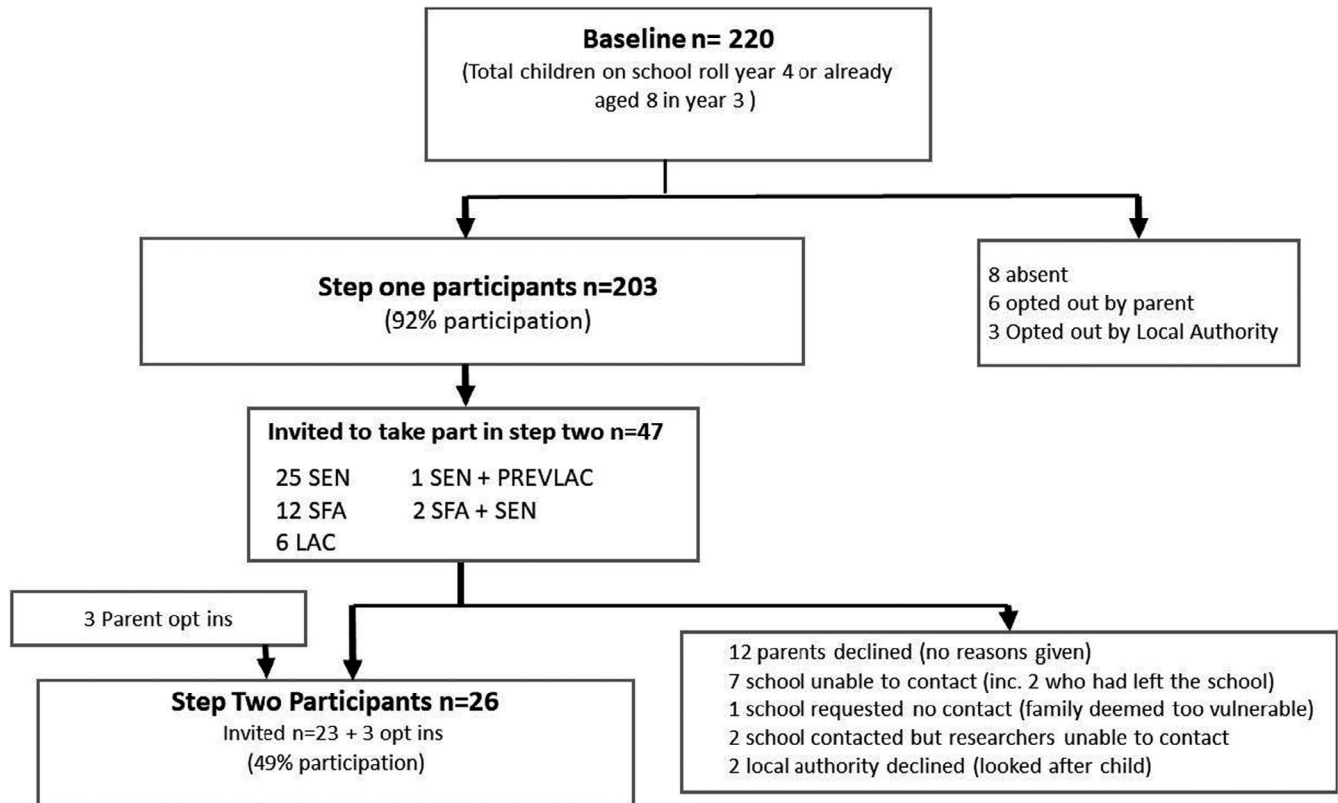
**Baseline n= 220**
(Total children on school roll year 4 or already aged 8 in year 3 )

**Step one participants n=203**
(92% participation)

8 absent
6 opted out by parent
3 Opted out by Local Authority

**Invited to take part in step two n=47**
25 SEN
12 SFA
6 LAC
1 SEN + PREVLAC
2 SFA + SEN

3 Parent opt ins

**Step Two Participants n=26**
Invited n=23 + 3 opt ins
(49% participation)

12 parents declined (no reasons given)
7 school unable to contact (inc. 2 who had left the school)
1 school requested no contact (family deemed too vulnerable)
2 school contacted but researchers unable to contact
2 local authority declined (looked after child)